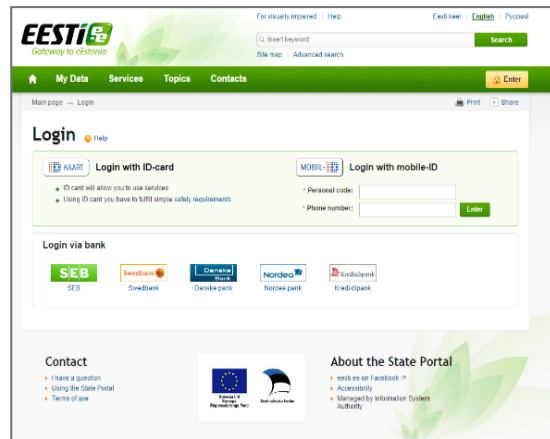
EESTI.EE
Gateway to eEstonia

For visually impaired | Help

Eesti keel | English | Русский

Insert keyword

Search

Site map | Advanced search

My Data | Services | Topics | Contacts

Enter

Main page — Login

Print | Share

Login Help

KAART Login with ID-card

ID card will allow you to use services
Using ID card you have to fulfill simple safety requirements

MOBIIL-ID Login with mobile-ID

* Personal code:
* Phone number:

Enter

Login via bank

SEB
SEB

Swedbank
Swedbank

Danske Bank
Danske pank

Nordea
Nordea pank

Krediidipank
Krediidipank

Contact

I have a question
Using the State Portal
Terms of use

Euroopa Liit Euroopa Regionaalarengu Fond

Eesti tuleviku heaks

About the State Portal

eesti.ee on Facebook
Accessibility
Managed by Information System Authority